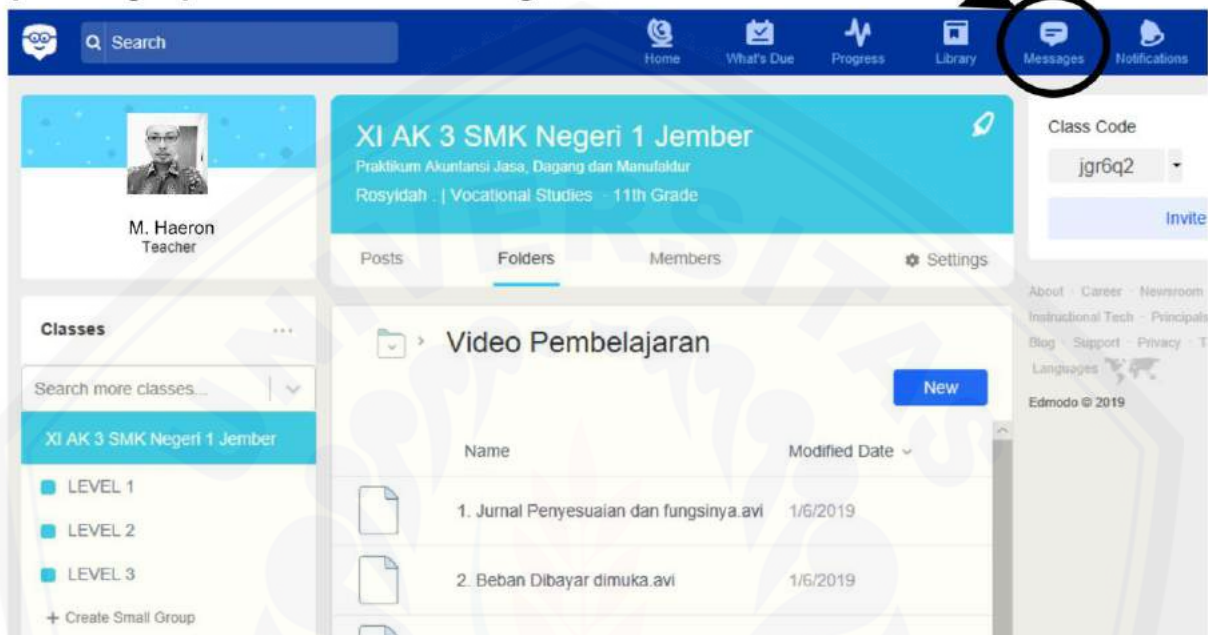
Search

Home What's Due Progress Library Messages Notifications

M. Haeron
Teacher

XI AK 3 SMK Negeri 1 Jember
Praktikum Akuntansi Jasa, Dagang dan Manufaktur
Rosyidah . | Vocational Studies · 11th Grade

Posts Folders Members Settings

Class Code
jgr6q2
Invite

About · Career · Newsroom
Instructional Tech · Principals
Blog · Support · Privacy · T
Languages
Edmodo © 2019

Classes ...

Search more classes...

XI AK 3 SMK Negeri 1 Jember

LEVEL 1

LEVEL 2

LEVEL 3

+ Create Small Group

Video Pembelajaran

New

| Name | Modified Date |
|---|---|
| 1. Jurnal Penyesuaian dan fungsinya.avi | 1/6/2019 |
| 2. Beban Dibayar dimuka.avi | 1/6/2019 |